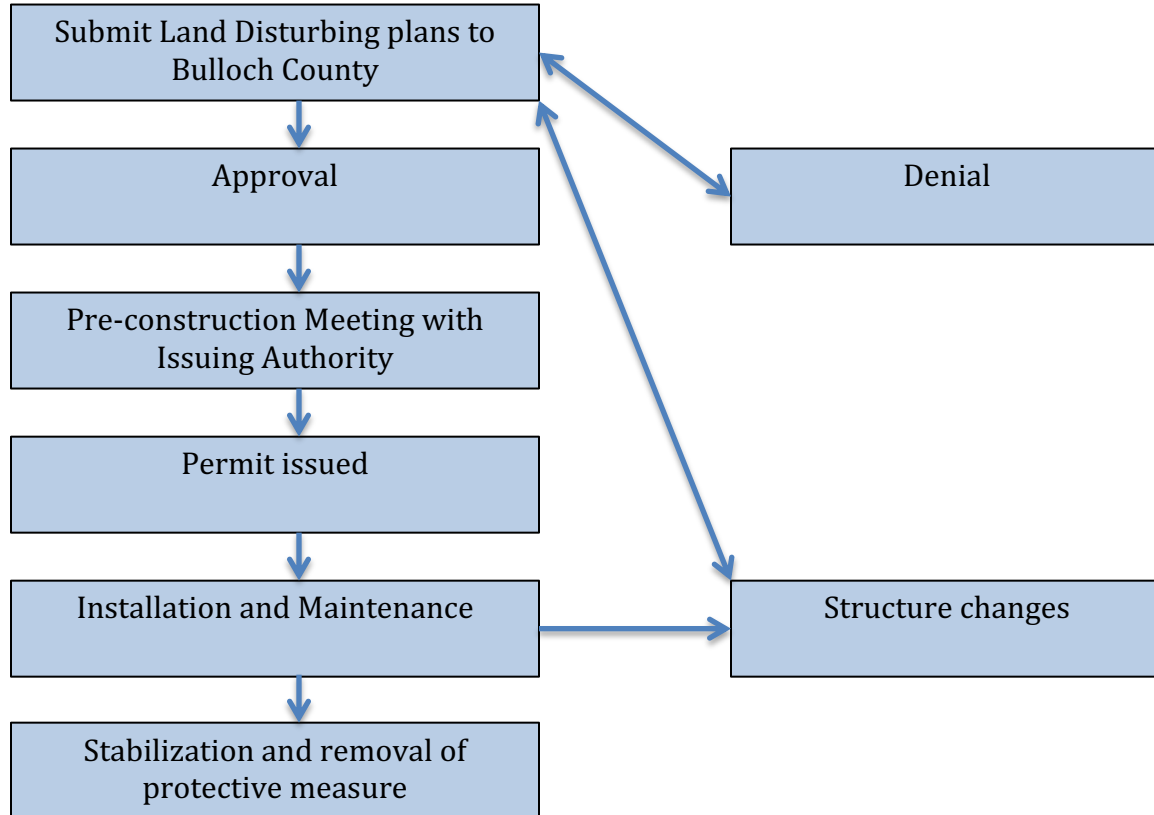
Submit Land Disturbing plans to Bulloch County

Approval

Denial

Pre-construction Meeting with Issuing Authority

Permit issued

Installation and Maintenance

Structure changes

Stabilization and removal of protective measure